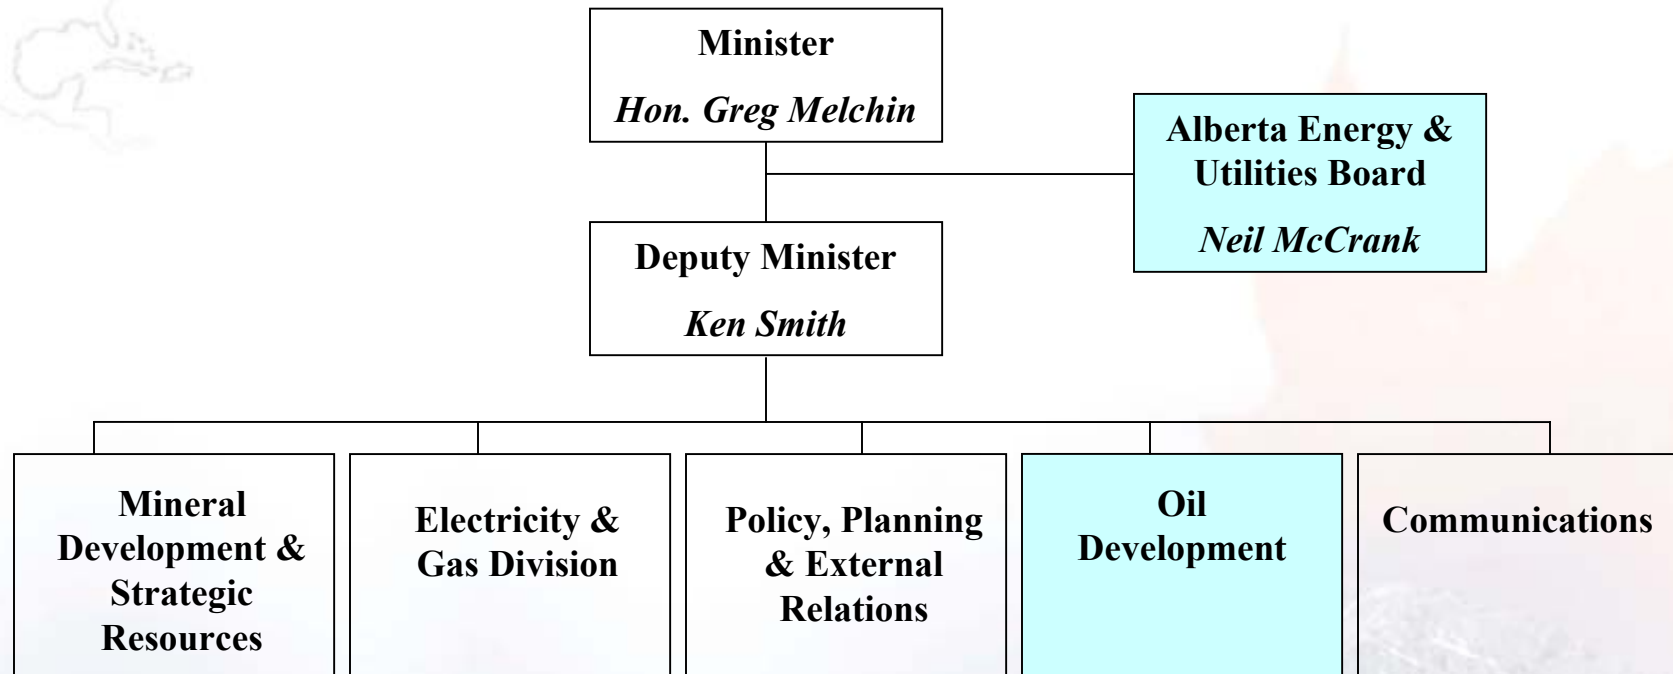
Minister

*Hon. Greg Melchin*

Alberta Energy & Utilities Board

*Neil McCrank*

Deputy Minister

*Ken Smith*

Mineral Development & Strategic Resources

Electricity & Gas Division

Policy, Planning & External Relations

Oil Development

Communications